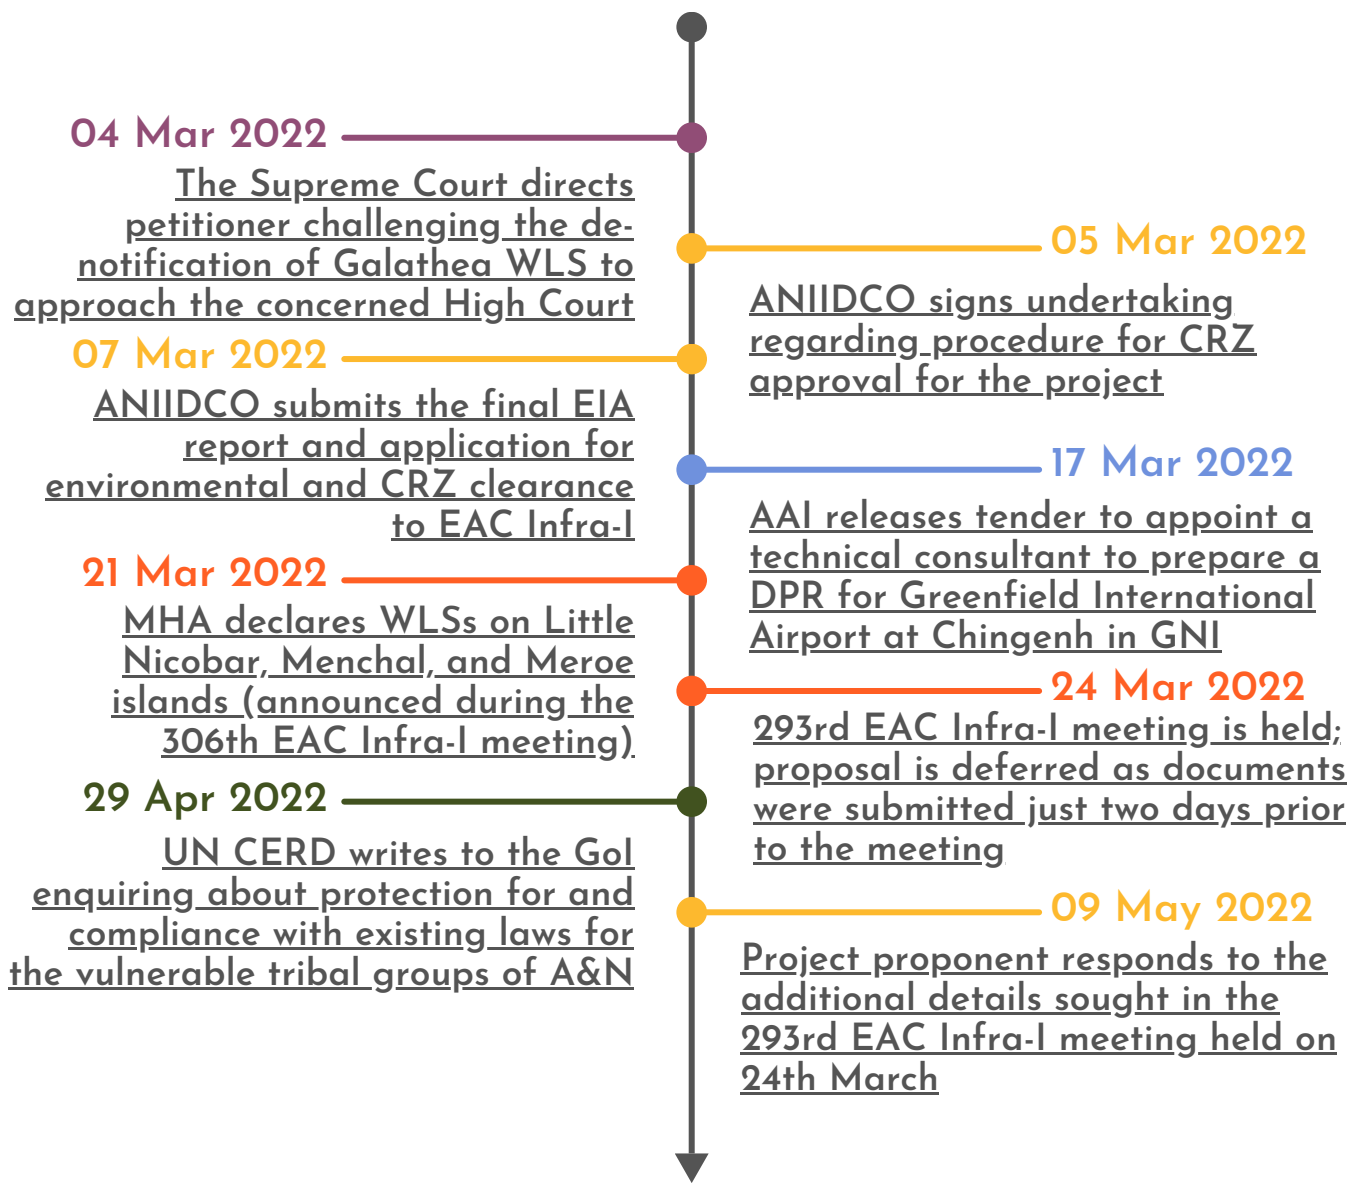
04 Mar 2022
The Supreme Court directs petitioner challenging the denotification of Galathea WLS to approach the concerned High Court

05 Mar 2022
ANIIDCO signs undertaking regarding procedure for CRZ approval for the project

07 Mar 2022
ANIIDCO submits the final EIA report and application for environmental and CRZ clearance to EAC Infra-I

17 Mar 2022
AAI releases tender to appoint a technical consultant to prepare a DPR for Greenfield International Airport at Chingenh in GNI

21 Mar 2022
MHA declares WLSs on Little Nicobar, Menchal, and Meroe islands (announced during the 306th EAC Infra-I meeting)

24 Mar 2022
293rd EAC Infra-I meeting is held; proposal is deferred as documents were submitted just two days prior to the meeting

29 Apr 2022
UN CERD writes to the GoI enquiring about protection for and compliance with existing laws for the vulnerable tribal groups of A&N

09 May 2022
Project proponent responds to the additional details sought in the 293rd EAC Infra-I meeting held on 24th March